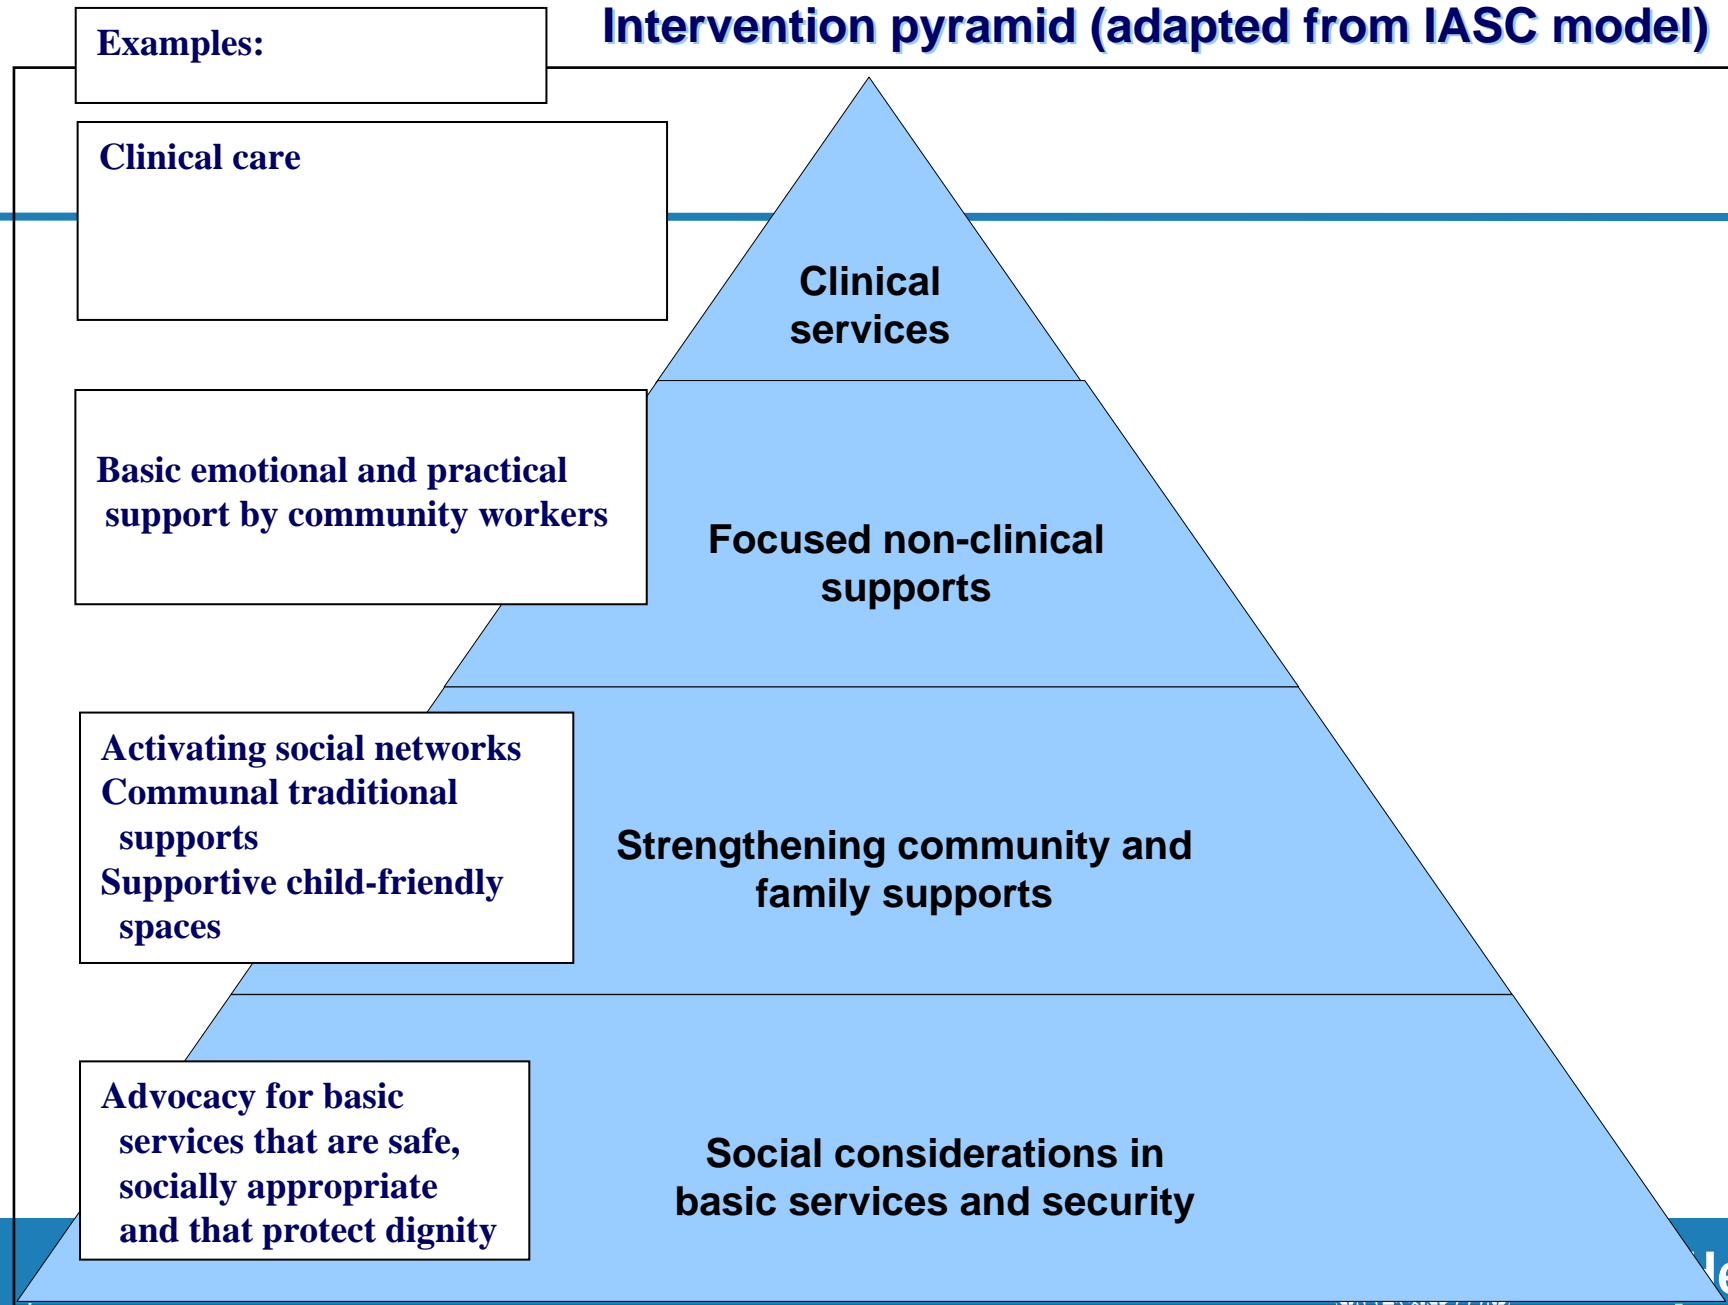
Intervention pyramid (adapted from IASC model)

Examples:

Clinical care

Clinical services

Basic emotional and practical support by community workers

Focused non-clinical supports

Activating social networks
Communal traditional supports
Supportive child-friendly spaces

Strengthening community and family supports

Advocacy for basic services that are safe, socially appropriate and that protect dignity

Social considerations in basic services and security